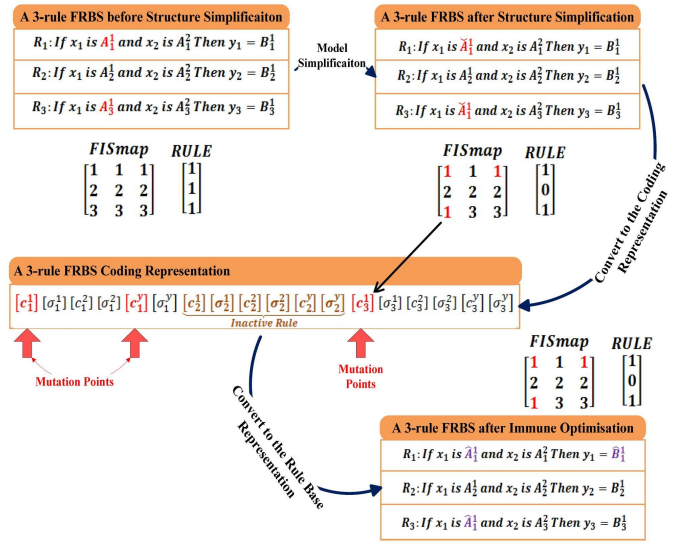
A 3-rule FRBS before Structure Simplificaiton

$R_1$: If $x_1$ is $A_1^1$ and $x_2$ is $A_1^2$ Then $y_1 = B_1^1$

$R_2$: If $x_1$ is $A_2^1$ and $x_2$ is $A_2^2$ Then $y_2 = B_2^1$

$R_3$: If $x_1$ is $A_3^1$ and $x_2$ is $A_3^2$ Then $y_3 = B_3^1$

Model Simplificaiton

A 3-rule FRBS after Structure Simplification

$R_1$: If $x_1$ is $\check{A}_1^1$ and $x_2$ is $A_1^2$ Then $y_1 = B_1^1$

$R_2$: If $x_1$ is $A_2^1$ and $x_2$ is $A_2^2$ Then $y_2 = B_2^1$

$R_3$: If $x_1$ is $\check{A}_1^1$ and $x_2$ is $A_3^2$ Then $y_3 = B_3^1$

FISmap RULE

$\begin{bmatrix} 1 & 1 & 1 \\ 2 & 2 & 2 \\ 3 & 3 & 3 \end{bmatrix}$ $\begin{bmatrix} 1 \\ 1 \\ 1 \end{bmatrix}$

FISmap RULE

$\begin{bmatrix} 1 & 1 & 1 \\ 2 & 2 & 2 \\ 1 & 3 & 3 \end{bmatrix}$ $\begin{bmatrix} 1 \\ 0 \\ 1 \end{bmatrix}$

Convert to the Coding Representation

A 3-rule FRBS Coding Representation

$[c_1^1]$ $[\sigma_1^1]$ $[c_1^2]$ $[\sigma_1^2]$ $[c_1^y]$ $[\sigma_1^y]$ $[c_2^1]$ $[\sigma_2^1]$ $[c_2^2]$ $[\sigma_2^2]$ $[c_2^y]$ $[\sigma_2^y]$ $[c_3^1]$ $[\sigma_3^1]$ $[c_3^2]$ $[\sigma_3^2]$ $[c_3^y]$ $[\sigma_3^y]$

Inactive Rule

Mutation Points

Mutation Points

FISmap RULE

$\begin{bmatrix} 1 & 1 & 1 \\ 2 & 2 & 2 \\ 1 & 3 & 3 \end{bmatrix}$ $\begin{bmatrix} 1 \\ 0 \\ 1 \end{bmatrix}$

Convert to the Rule Base Representation

A 3-rule FRBS after Immune Optimisation

$R_1$: If $x_1$ is $\hat{A}_1^1$ and $x_2$ is $A_1^2$ Then $y_1 = \hat{B}_1^1$

$R_2$: If $x_1$ is $A_2^1$ and $x_2$ is $A_2^2$ Then $y_2 = B_2^1$

$R_3$: If $x_1$ is $\hat{A}_1^1$ and $x_2$ is $A_3^2$ Then $y_3 = B_3^1$